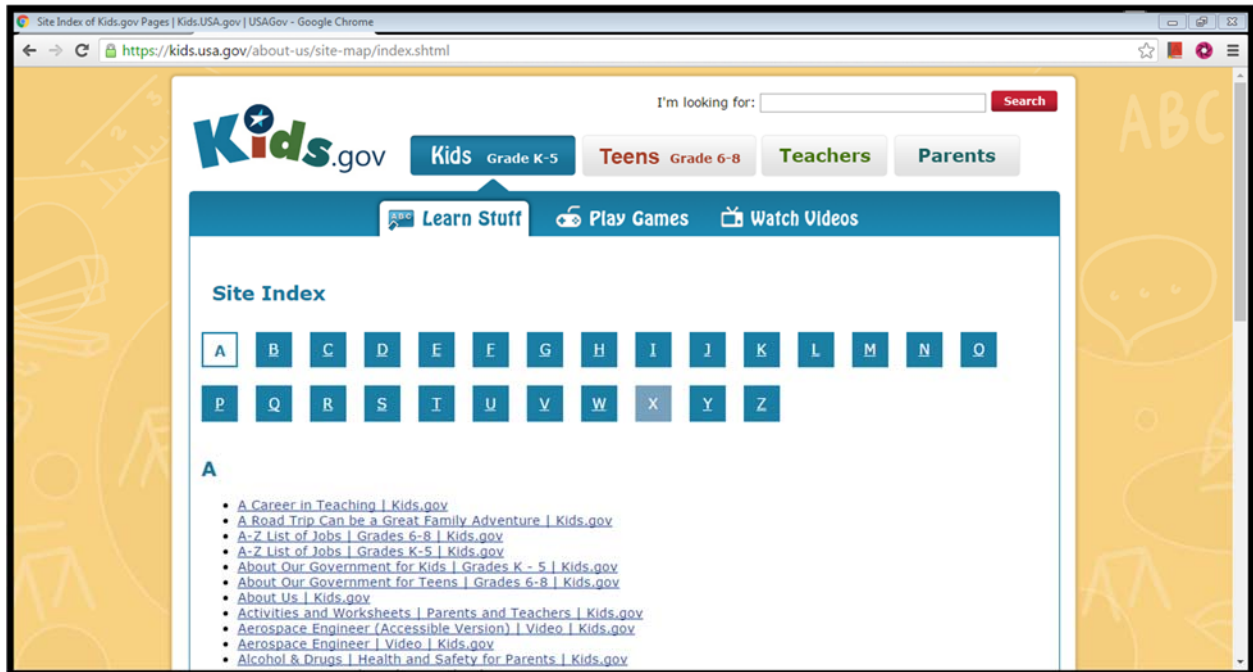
Site Index of Kids.gov Pages | Kids.USA.gov | USAGov - Google Chrome

https://kids.usa.gov/about-us/site-map/index.shtml

I'm looking for: Search

Kids.gov

Kids Grade K-5 | Teens Grade 6-8 | Teachers | Parents

Learn Stuff | Play Games | Watch Videos

Site Index

A B C D E F G H I J K L M N O

P Q R S T U V W X Y Z

A

- A Career in Teaching | Kids.gov
- A Road Trip Can be a Great Family Adventure | Kids.gov
- A-Z List of Jobs | Grades 6-8 | Kids.gov
- A-Z List of Jobs | Grades K-5 | Kids.gov
- About Our Government for Kids | Grades K - 5 | Kids.gov
- About Our Government for Teens | Grades 6-8 | Kids.gov
- About Us | Kids.gov
- Activities and Worksheets | Parents and Teachers | Kids.gov
- Aerospace Engineer (Accessible Version) | Video | Kids.gov
- Aerospace Engineer | Video | Kids.gov
- Alcohol & Drugs | Health and Safety for Parents | Kids.gov